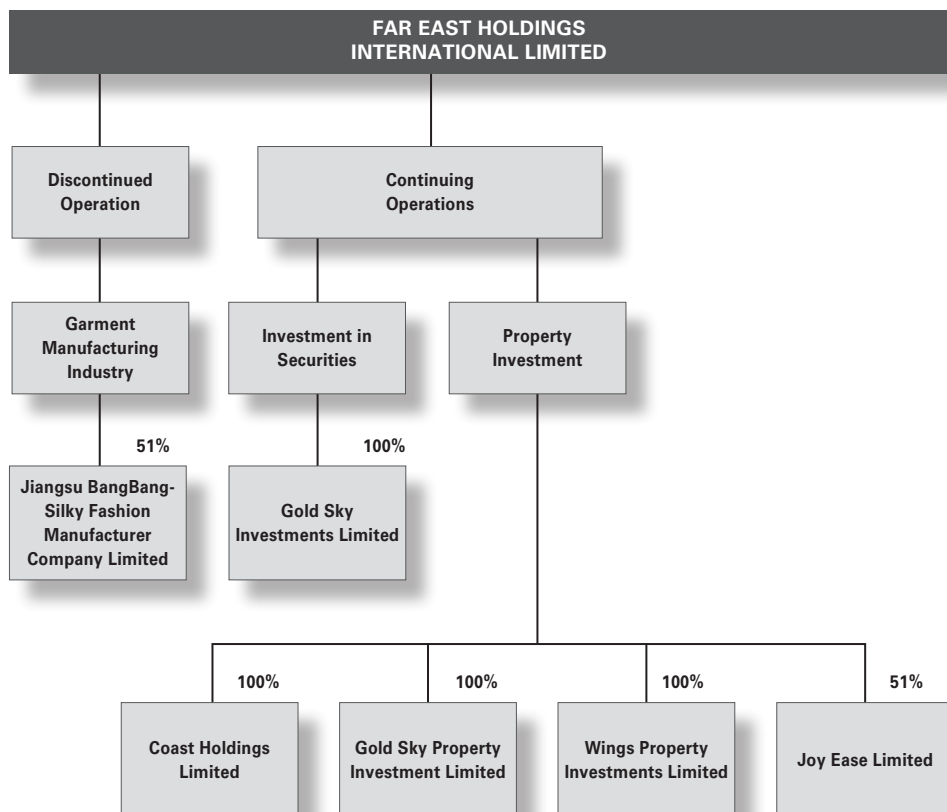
FAR EAST HOLDINGS INTERNATIONAL LIMITED

Discontinued Operation

Continuing Operations

Garment Manufacturing Industry

Investment in Securities

Property Investment

51%

Jiangsu BangBang-Silky Fashion Manufacturer Company Limited

100%

Gold Sky Investments Limited

100%

Coast Holdings Limited

100%

Gold Sky Property Investment Limited

100%

Wings Property Investments Limited

51%

Joy Ease Limited